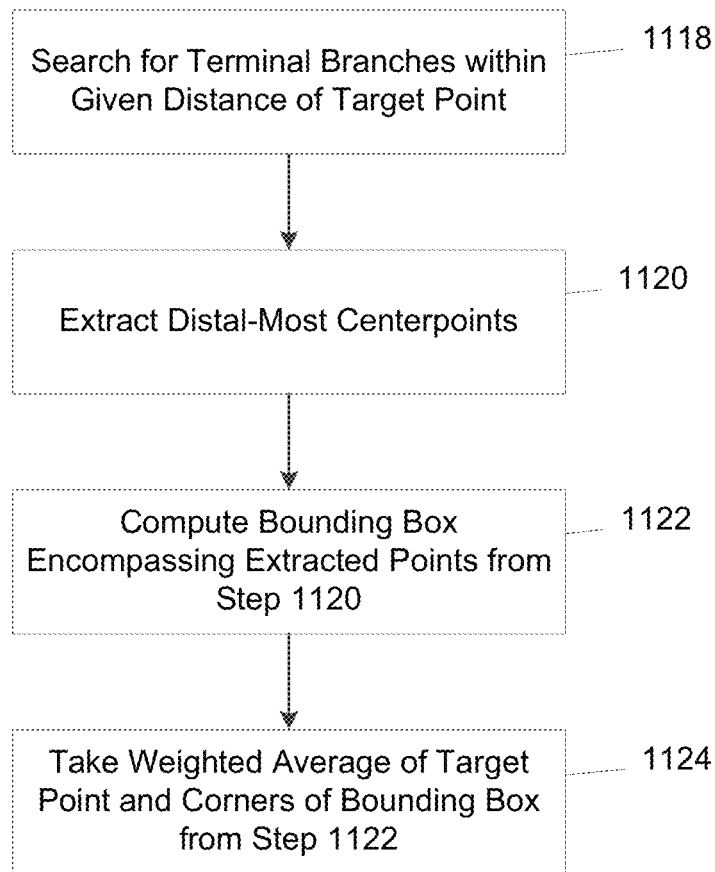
Search for Terminal Branches within Given Distance of Target Point

1118

Extract Distal-Most Centerpoints

1120

Compute Bounding Box Encompassing Extracted Points from Step 1120

1122

Take Weighted Average of Target Point and Corners of Bounding Box from Step 1122

1124